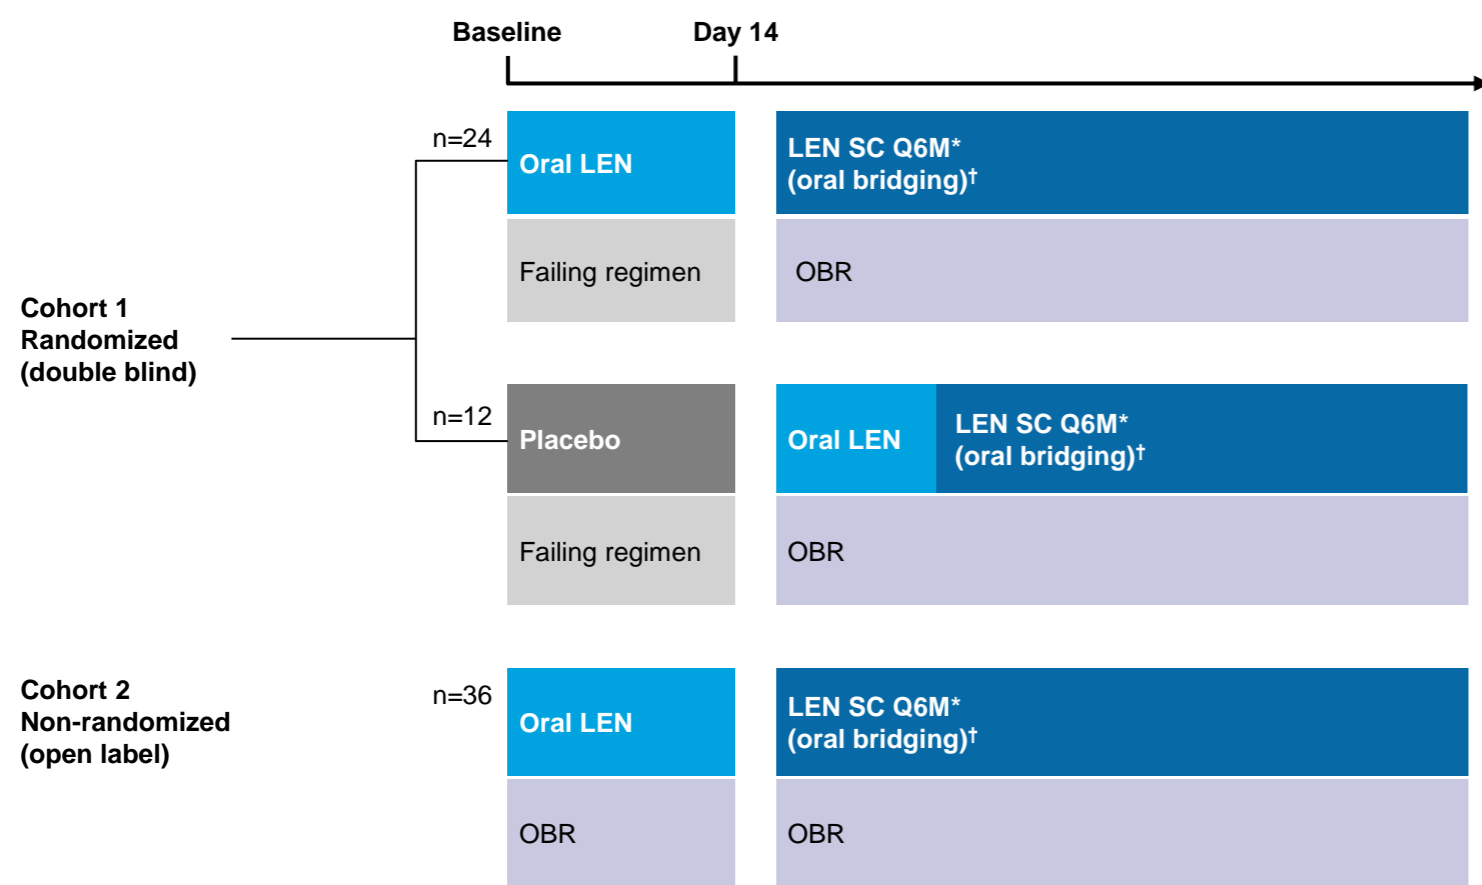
Baseline
Day 14

n=24
Oral LEN
LEN SC Q6M*
(oral bridging)$^{\dagger}$
Failing regimen
OBR

Cohort 1
Randomized
(double blind)

n=12
Placebo
Oral LEN
LEN SC Q6M*
(oral bridging)$^{\dagger}$
Failing regimen
OBR

Cohort 2
Non-randomized
(open label)

n=36
Oral LEN
LEN SC Q6M*
(oral bridging)$^{\dagger}$
OBR
OBR